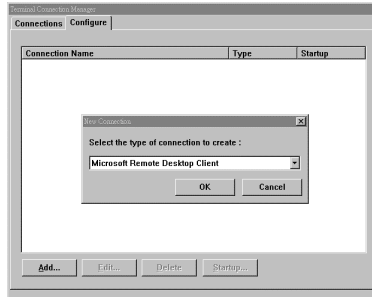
Terminal Connection Manager
Connections Configure

| Connection Name | Type | Startup |
|---|---|---|

New Connection
Select the type of connection to create :
Microsoft Remote Desktop Client
OK Cancel

Add... Edit... Delete Startup...